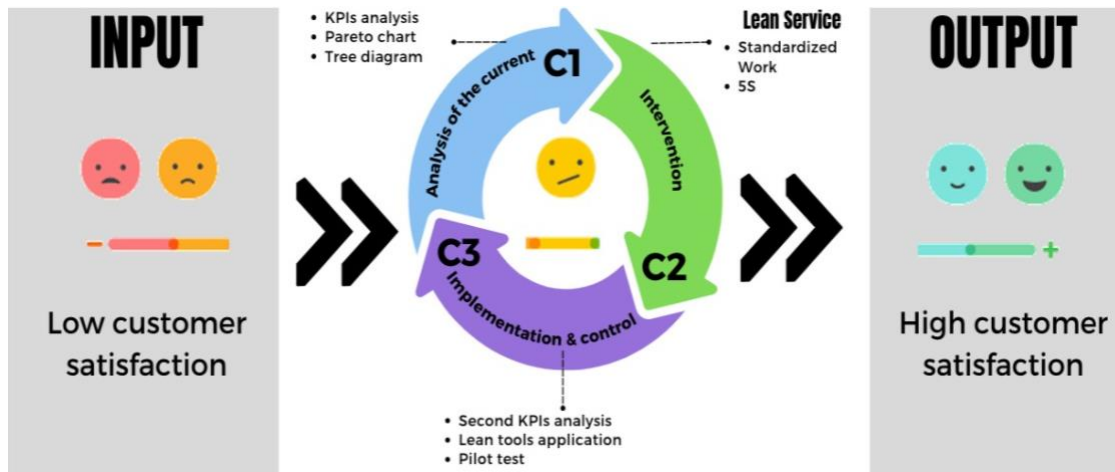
INPUT

–

+

Low customer satisfaction

• KPIs analysis
• Pareto chart
• Tree diagram

Lean Service

• Standardized Work
• 5S

C1

Analysis of the current

Intervention

C2

C3

Implementation & control

• Second KPIs analysis
• Lean tools application
• Pilot test

OUTPUT

High customer satisfaction